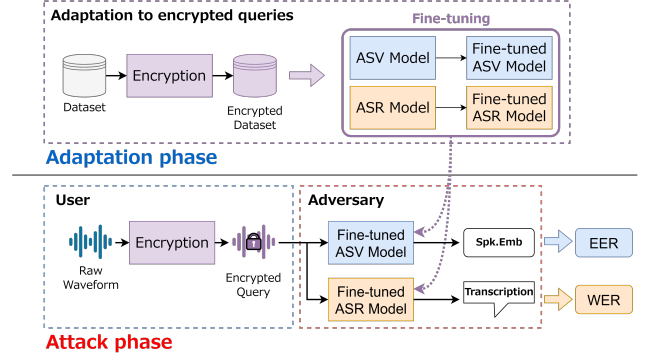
Adaptation to encrypted queries

Fine-tuning

Dataset

Encryption

Encrypted Dataset

ASV Model

Fine-tuned ASV Model

ASR Model

Fine-tuned ASR Model

Adaptation phase

User

Raw Waveform

Encryption

Encrypted Query

Adversary

Fine-tuned ASV Model

Spk.Emb

EER

Fine-tuned ASR Model

Transcription

WER

Attack phase